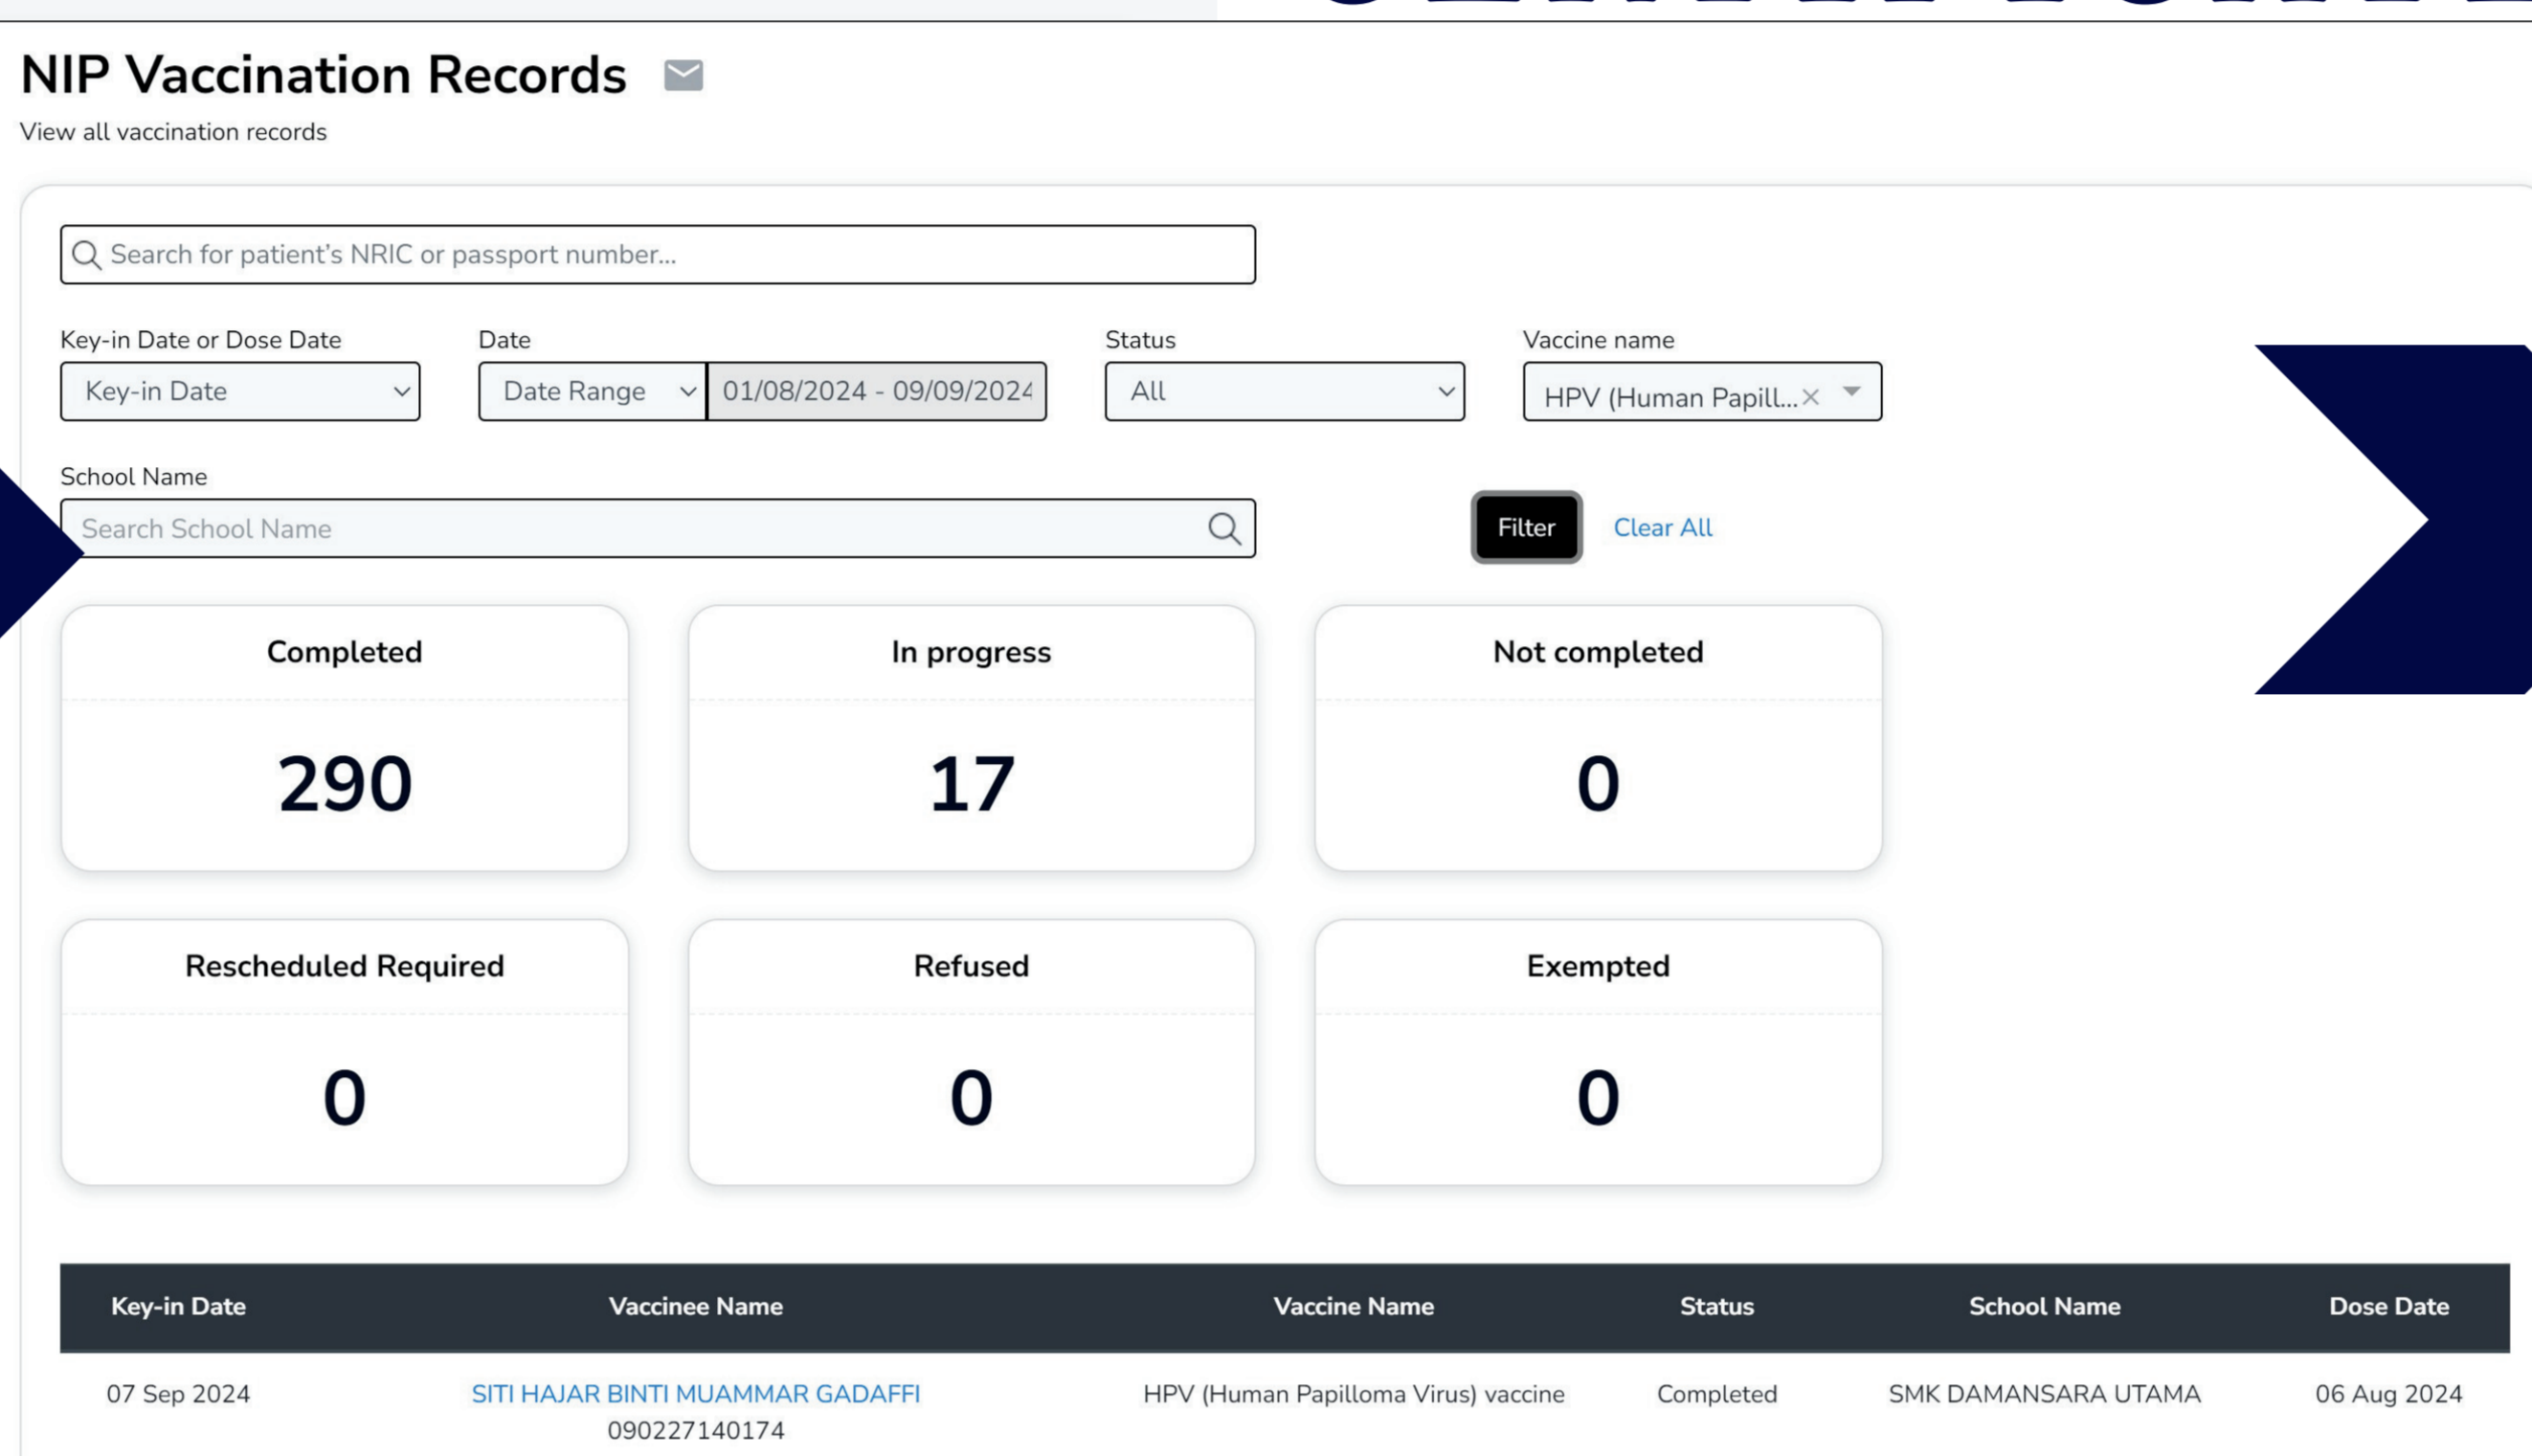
NIP Vaccination Records

View all vaccination records

Search for patient's NRIC or passport number...

Key-in Date or Dose Date
Key-in Date

Date
Date Range
01/08/2024 - 09/09/2024

Status
All

Vaccine name
HPV (Human Papill...

School Name
Search School Name

Filter
Clear All

Completed
290

In progress
17

Not completed
0

Rescheduled Required
0

Refused
0

Exempted
0

| Key-in Date | Vaccinee Name | Vaccine Name | Status | School Name | Dose Date |
|---|---|---|---|---|---|
| 07 Sep 2024 | SITI HAJAR BINTI MUAMMAR GADAFFI 090227140174 | HPV (Human Papilloma Virus) vaccine | Completed | SMK DAMANSARA UTAMA | 06 Aug 2024 |